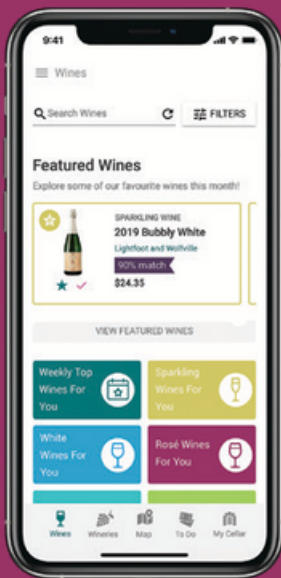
9:41

Wines

Search Wines

FILTERS

Featured Wines

Explore some of our favourite wines this month!

SPARKLING WINE
2019 Bubbly White
Lightfoot and Wolfville
90% match
$24.35

VIEW FEATURED WINES

Weekly Top Wines For You

Sparkling Wines For You

White Wines For You

Rosé Wines For You

Wines
Wineries
Map
To Do
My Cellar